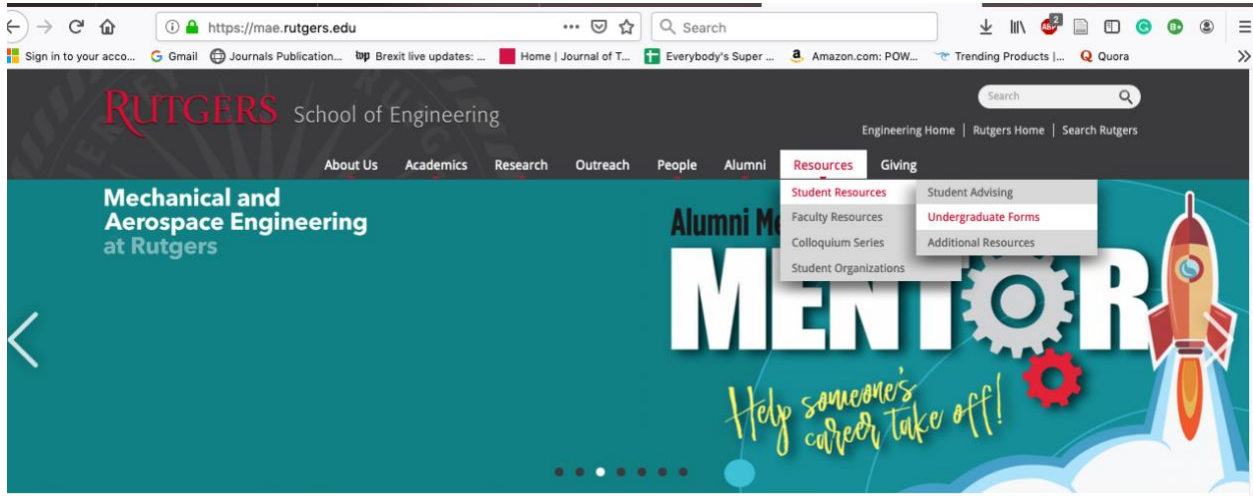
https://mae.rutgers.edu

Search

Sign in to your acco... Gmail Journals Publication... Brexit live updates: ... Home | Journal of T... Everybody's Super ... Amazon.com: POW... Trending Products |... Quora

RUTGERS School of Engineering

Search

Engineering Home | Rutgers Home | Search Rutgers

About Us Academics Research Outreach People Alumni Resources Giving

Student Resources
Faculty Resources
Colloquium Series
Student Organizations

Student Advising
Undergraduate Forms
Additional Resources

Mechanical and Aerospace Engineering at Rutgers

Alumni Me

MENTOR

Help someone's career take off!